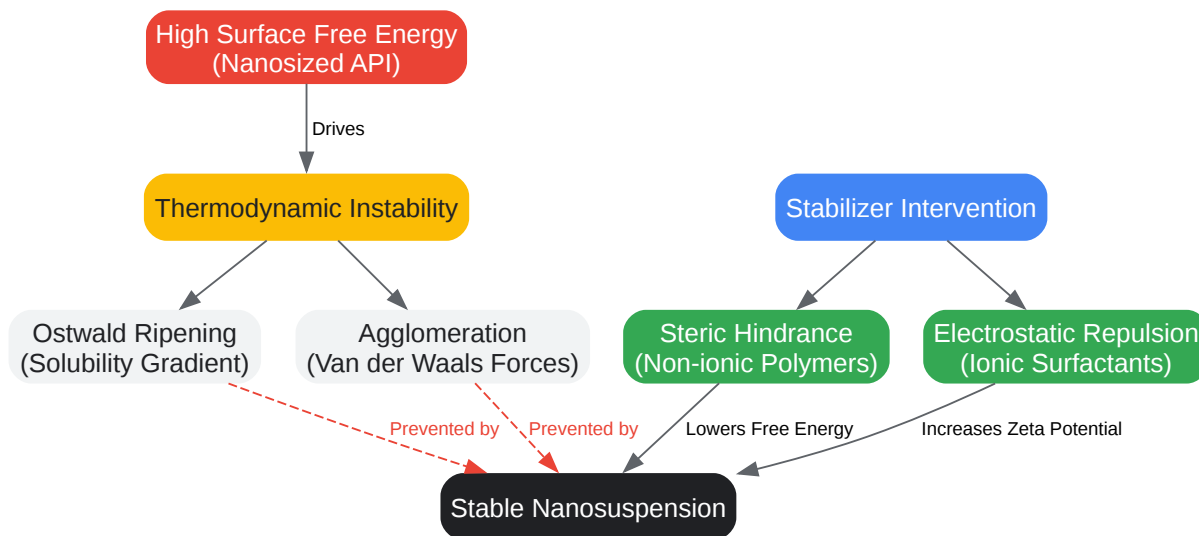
High Surface Free Energy
(Nanosized API)

Drives

Thermodynamic Instability

Stabilizer Intervention

Ostwald Ripening
(Solubility Gradient)

Agglomeration
(Van der Waals Forces)

Steric Hindrance
(Non-ionic Polymers)

Electrostatic Repulsion
(Ionic Surfactants)

Prevented by

Prevented by

Lowers Free Energy

Increases Zeta Potential

Stable Nanosuspension